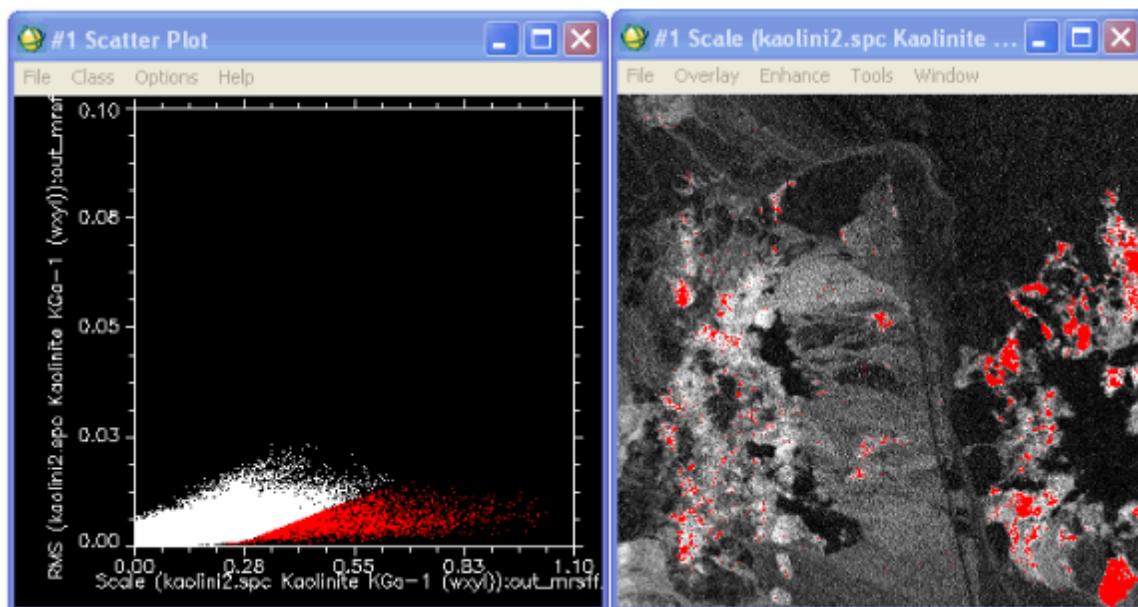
#1 Scatter Plot

File Class Options Help

RMS (kaolini2.spc Kaolinite KGa-1 (wxyl)):out_mrsf

0.10
0.08
0.05
0.03
0.00

0.00 0.28 0.55 0.83 1.10

Scale (kaolini2.spc Kaolinite KGa-1 (wxyl)):out_mrsff

#1 Scale (kaolini2.spc Kaolinite ...

File Overlay Enhance Tools Window